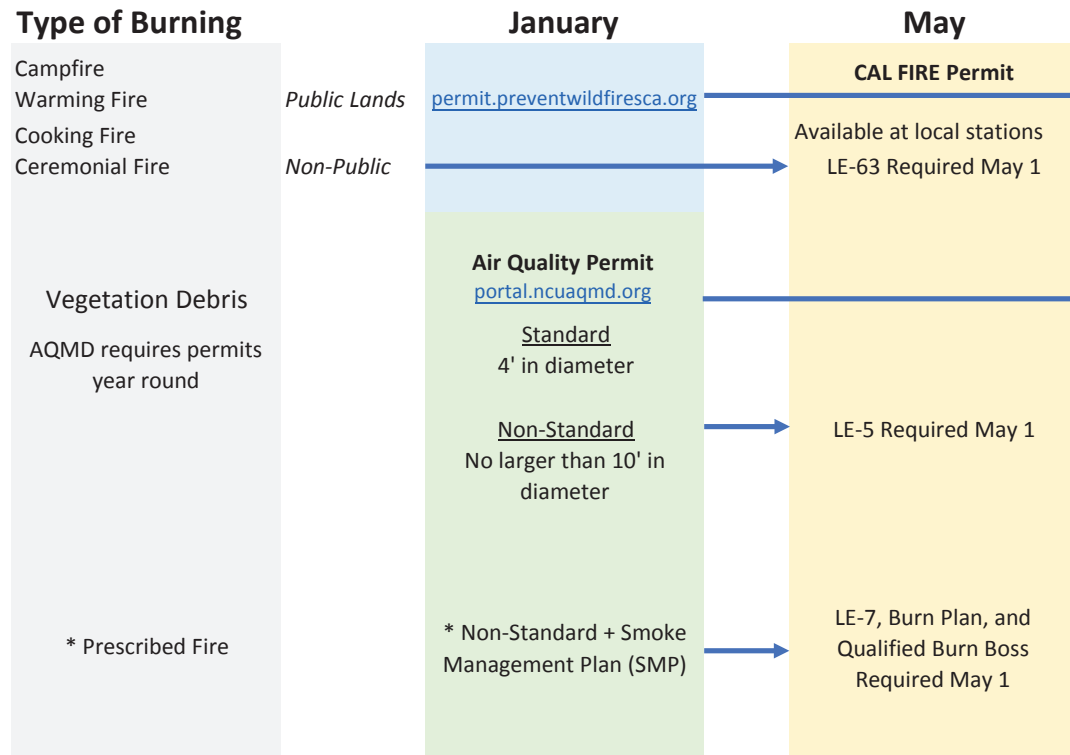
Type of Burning

January

May

Campfire
Warming Fire
Cooking Fire
Ceremonial Fire

Public Lands

Non-Public

permit.preventwildfiresca.org

CAL FIRE Permit

Available at local stations

LE-63 Required May 1

Vegetation Debris

AQMD requires permits year round

Air Quality Permit
portal.ncuaqmd.org

Standard
4' in diameter

Non-Standard
No larger than 10' in diameter

LE-5 Required May 1

* Prescribed Fire

* Non-Standard + Smoke Management Plan (SMP)

LE-7, Burn Plan, and Qualified Burn Boss Required May 1